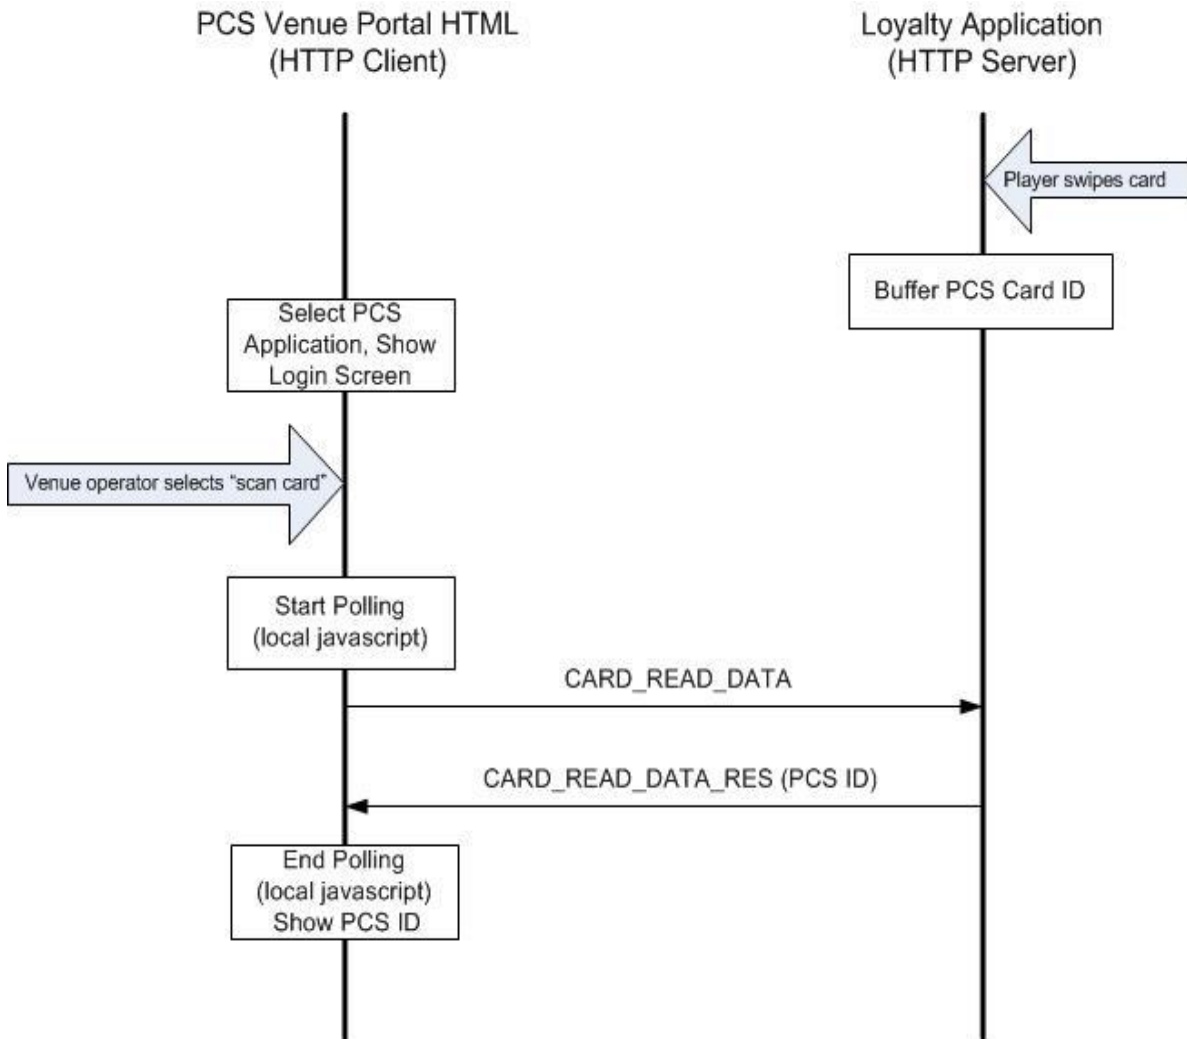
PCS Venue Portal HTML
(HTTP Client)

Loyalty Application
(HTTP Server)

Player swipes card

Buffer PCS Card ID

Select PCS Application, Show Login Screen

Venue operator selects "scan card"

Start Polling (local javascript)

CARD_READ_DATA

CARD_READ_DATA_RES (PCS ID)

End Polling (local javascript) Show PCS ID